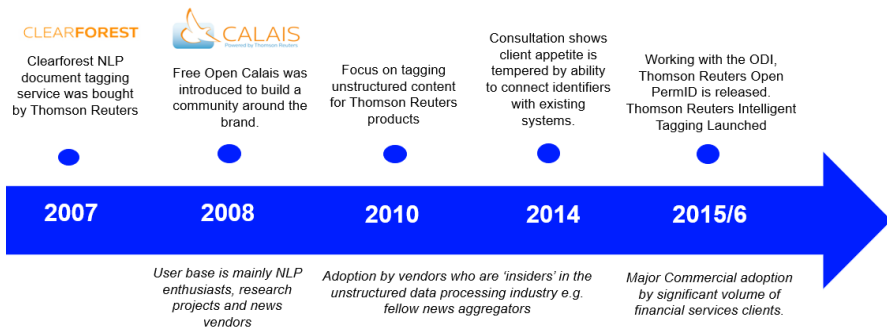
CLEARFOREST

Clearforest NLP document tagging service was bought by Thomson Reuters

CALAIS
Powered by Thomson Reuters

Free Open Calais was introduced to build a community around the brand.

Focus on tagging unstructured content for Thomson Reuters products

Consultation shows client appetite is tempered by ability to connect identifiers with existing systems.

Working with the ODI, Thomson Reuters Open PermID is released. Thomson Reuters Intelligent Tagging Launched

2007

2008

2010

2014

2015/6

User base is mainly NLP enthusiasts, research projects and news vendors

Adoption by vendors who are 'insiders' in the unstructured data processing industry e.g. fellow news aggregators

Major Commercial adoption by significant volume of financial services clients.